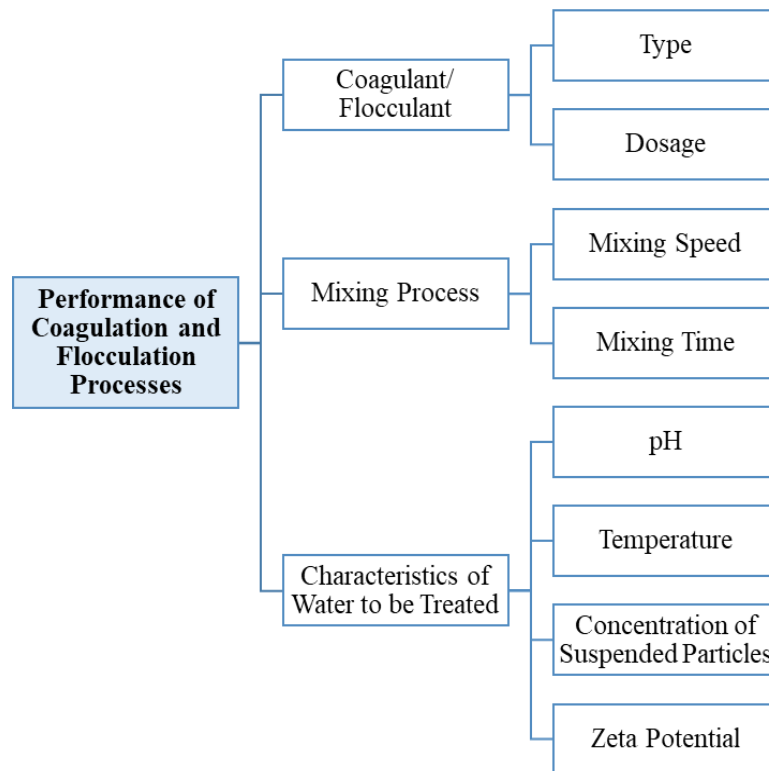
Performance of Coagulation and Flocculation Processes

Coagulant/ Flocculant

Type

Dosage

Mixing Process

Mixing Speed

Mixing Time

Characteristics of Water to be Treated

pH

Temperature

Concentration of Suspended Particles

Zeta Potential